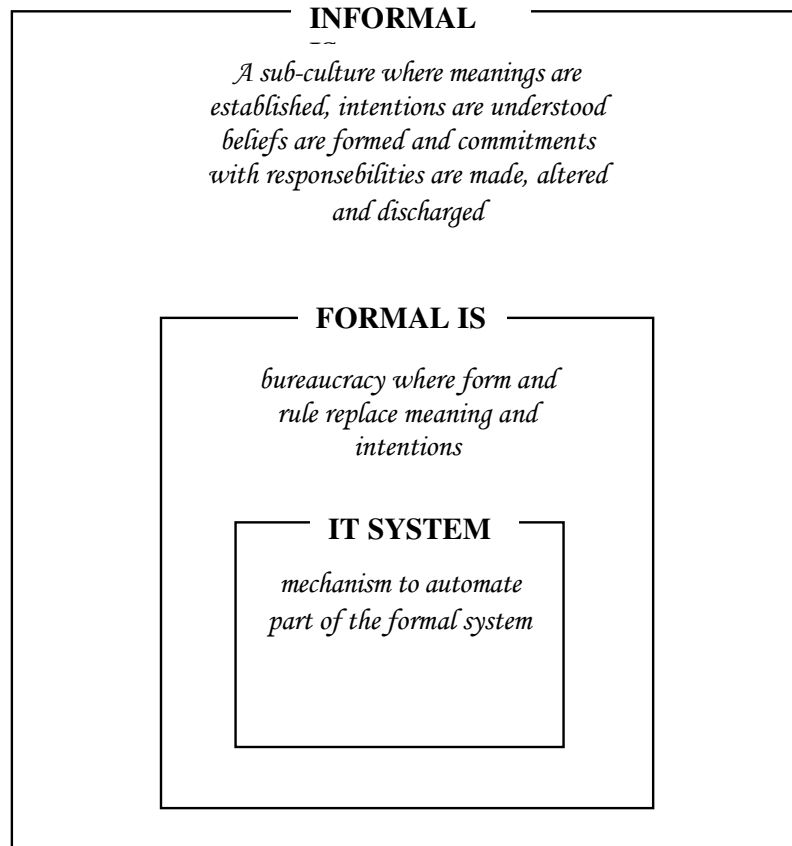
INFORMAL
IS

A sub-culture where meanings are established, intentions are understood beliefs are formed and commitments with responsebilities are made, altered and discharged

FORMAL IS

bureaucracy where form and rule replace meaning and intentions

IT SYSTEM

mechanism to automate part of the formal system